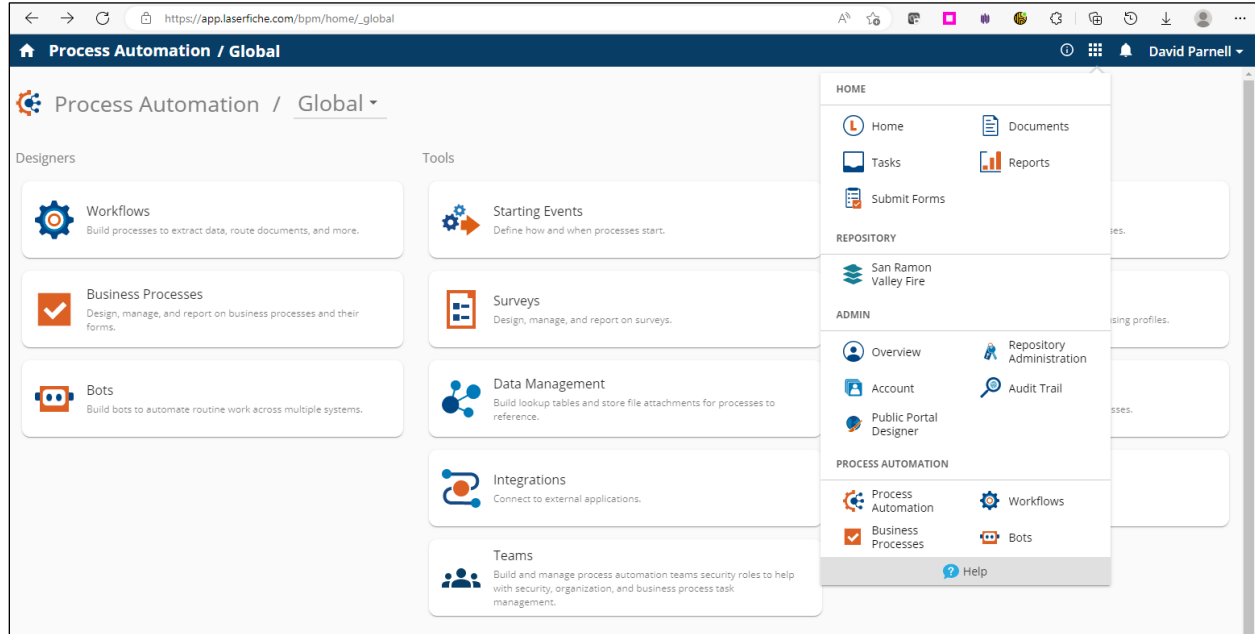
https://app.laserfiche.com/bpm/home/_global

Process Automation / Global

David Parnell

Process Automation / Global

Designers

Workflows
Build processes to extract data, route documents, and more.

Business Processes
Design, manage, and report on business processes and their forms.

Bots
Build bots to automate routine work across multiple systems.

Tools

Starting Events
Define how and when processes start.

Surveys
Design, manage, and report on surveys.

Data Management
Build lookup tables and store file attachments for processes to reference.

Integrations
Connect to external applications.

Teams
Build and manage process automation teams security roles to help with security, organization, and business process task management.

ses.

sing profiles.

sses.

HOME

Home

Documents

Tasks

Reports

Submit Forms

REPOSITORY

San Ramon Valley Fire

ADMIN

Overview

Repository Administration

Account

Audit Trail

Public Portal Designer

PROCESS AUTOMATION

Process Automation

Workflows

Business Processes

Bots

Help